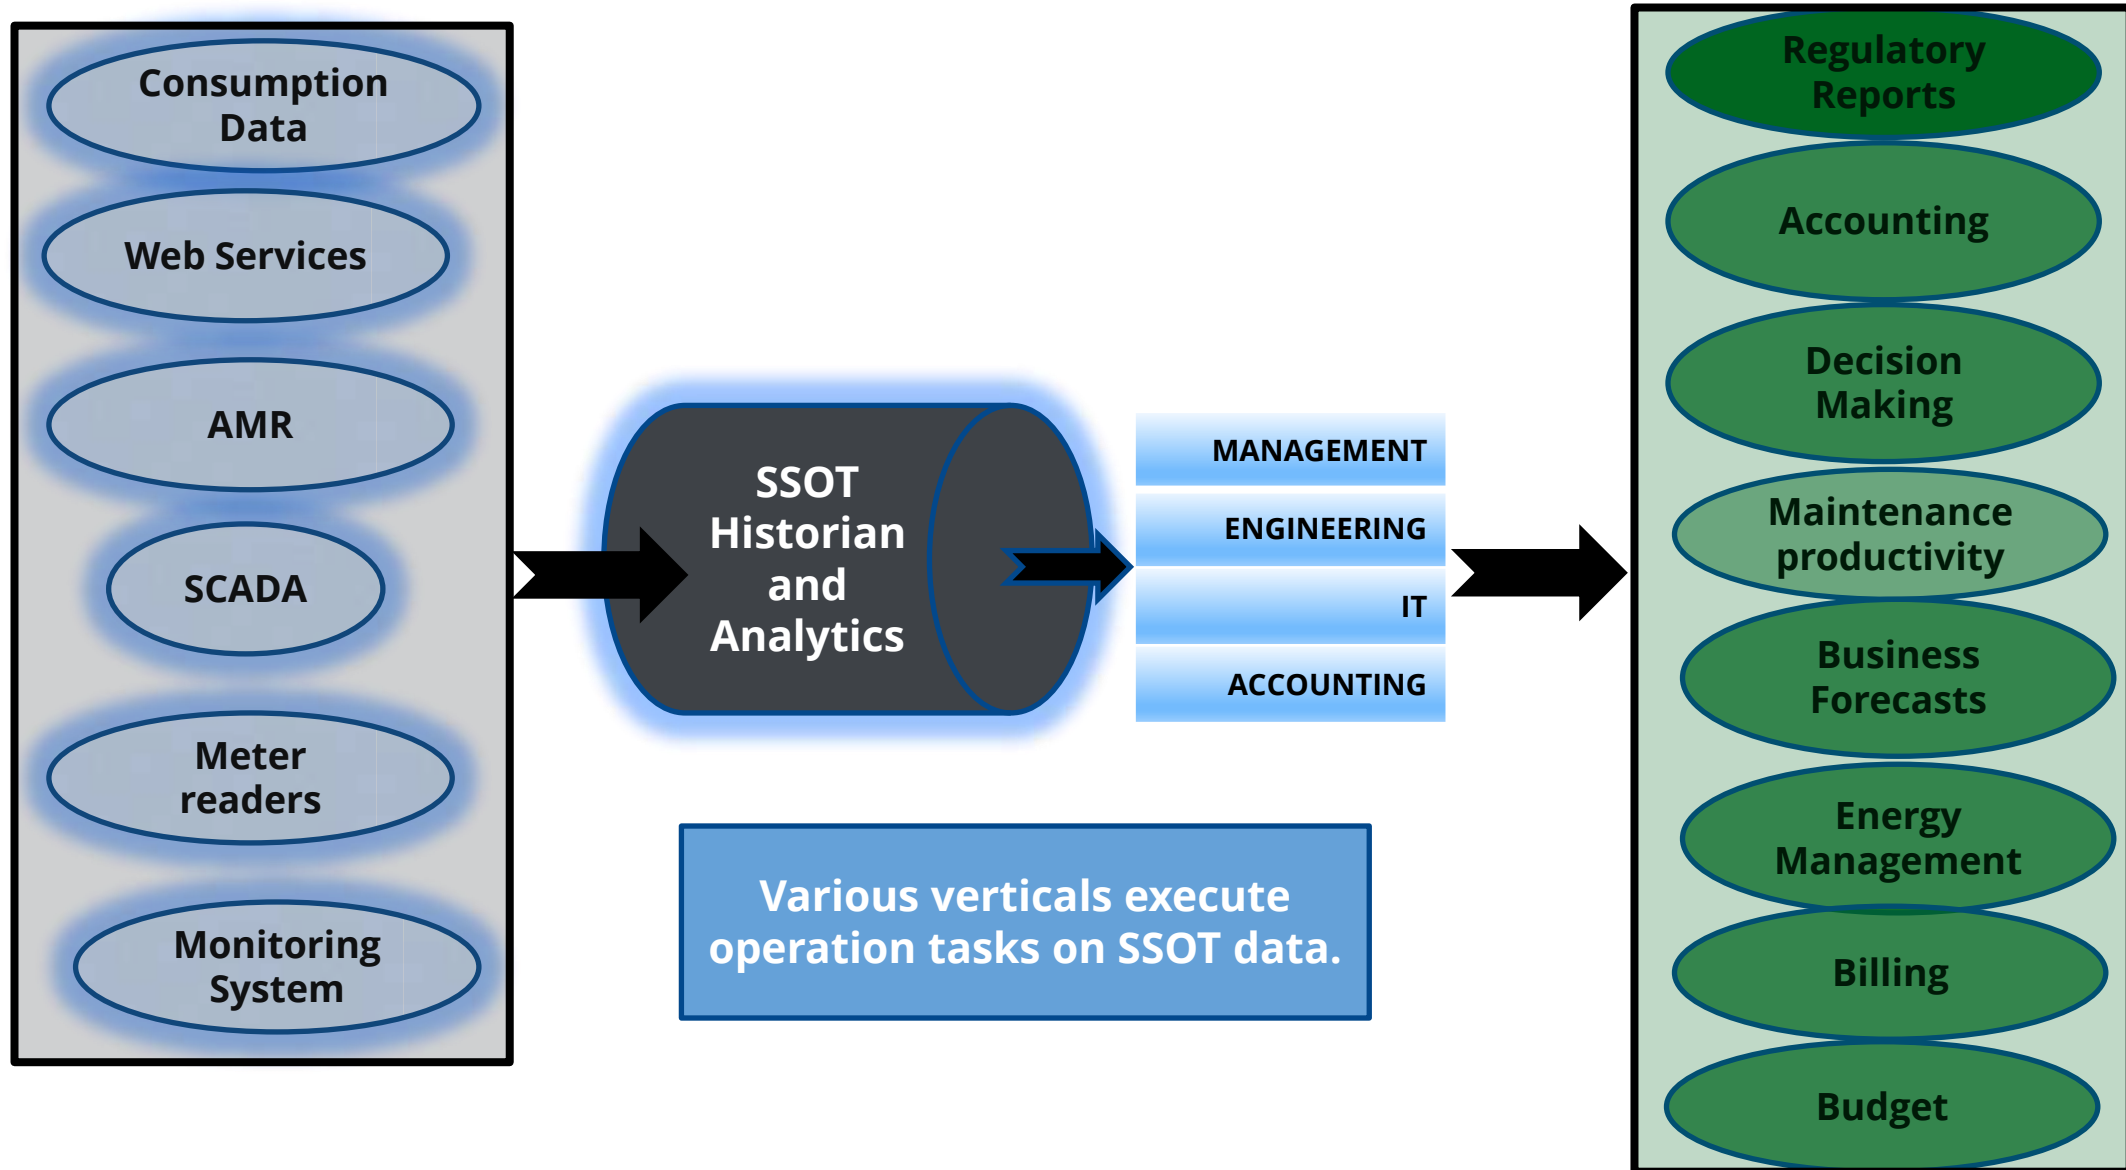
Consumption Data

Web Services

AMR

SCADA

Meter readers

Monitoring System

SSOT Historian and Analytics

MANAGEMENT

ENGINEERING

IT

ACCOUNTING

Various verticals execute operation tasks on SSOT data.

Regulatory Reports

Accounting

Decision Making

Maintenance productivity

Business Forecasts

Energy Management

Billing

Budget